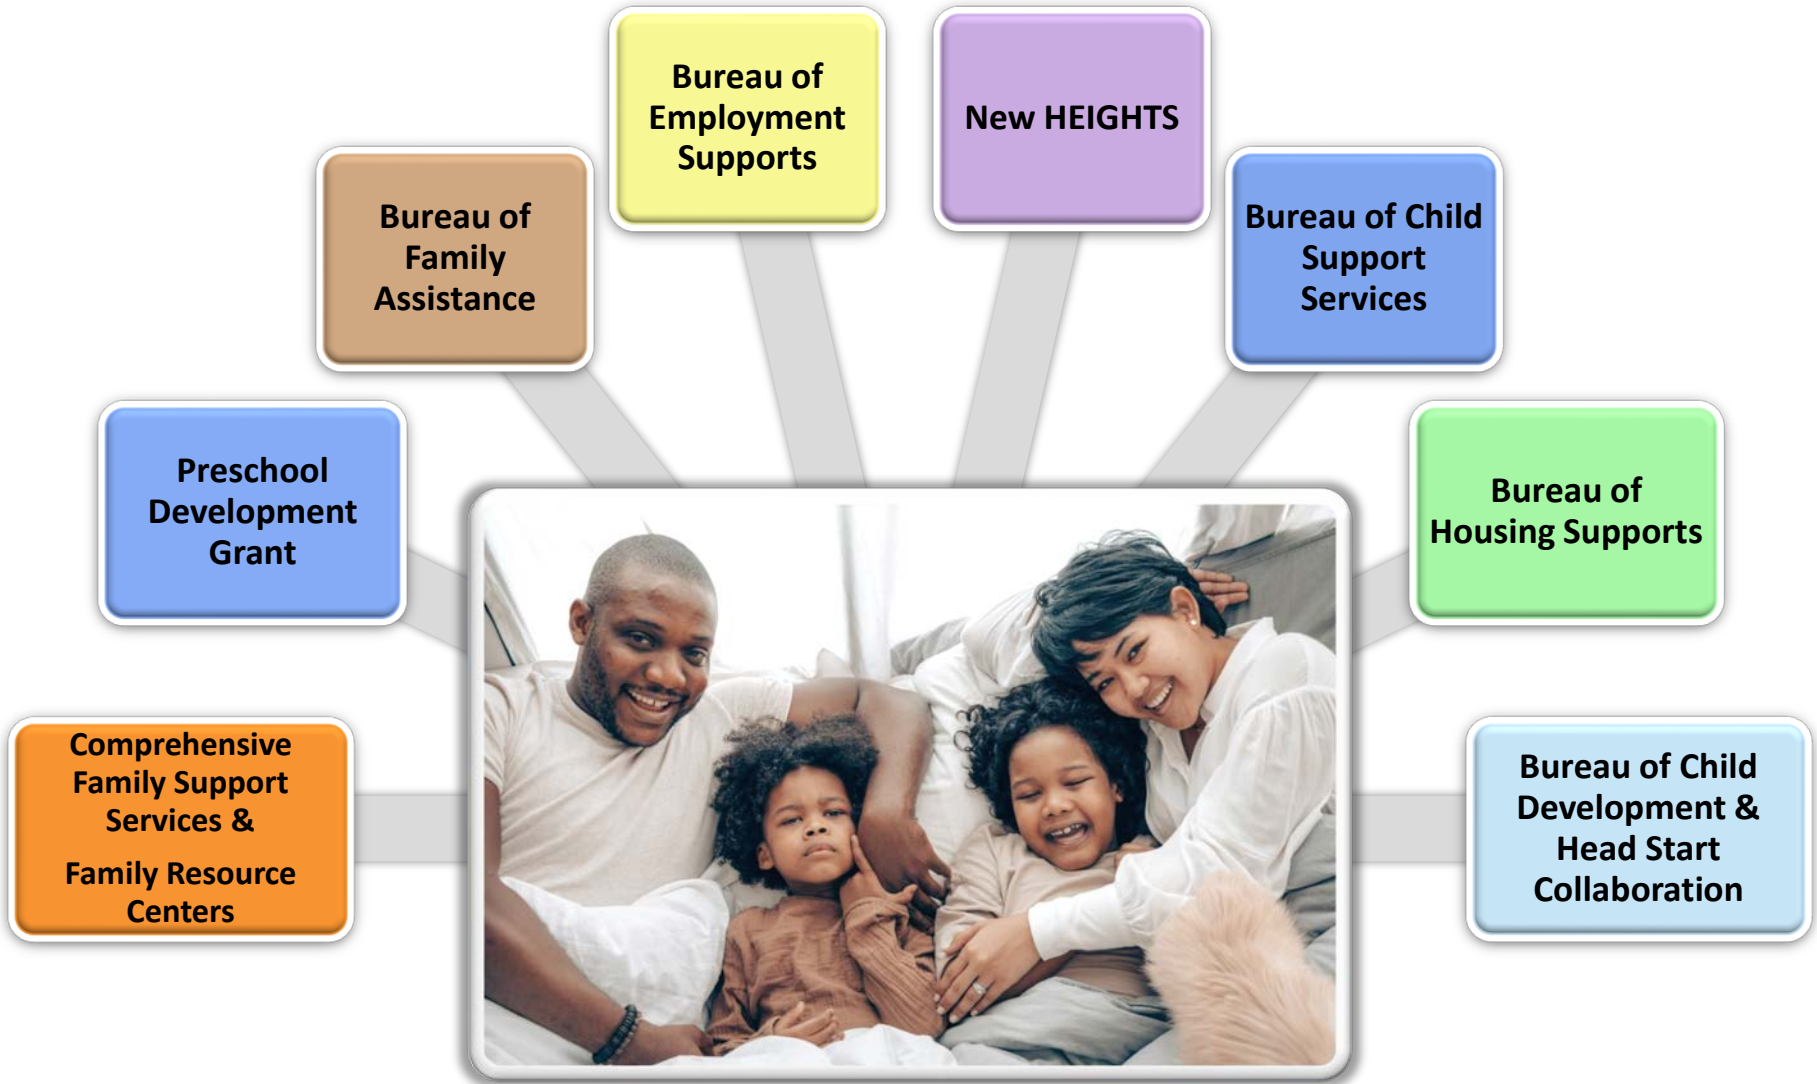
Bureau of Employment Supports

New HEIGHTS

Bureau of Family Assistance

Bureau of Child Support Services

Preschool Development Grant

Bureau of Housing Supports

Comprehensive Family Support Services &

Family Resource Centers

Bureau of Child Development & Head Start Collaboration